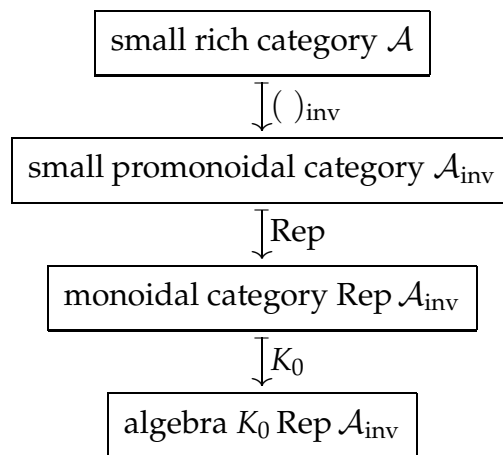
small rich category $\mathcal{A}$

$( \ )_{\text{inv}}$

small promonoidal category $\mathcal{A}_{\text{inv}}$

Rep

monoidal category Rep $\mathcal{A}_{\text{inv}}$

$K_0$

algebra $K_0$ Rep $\mathcal{A}_{\text{inv}}$